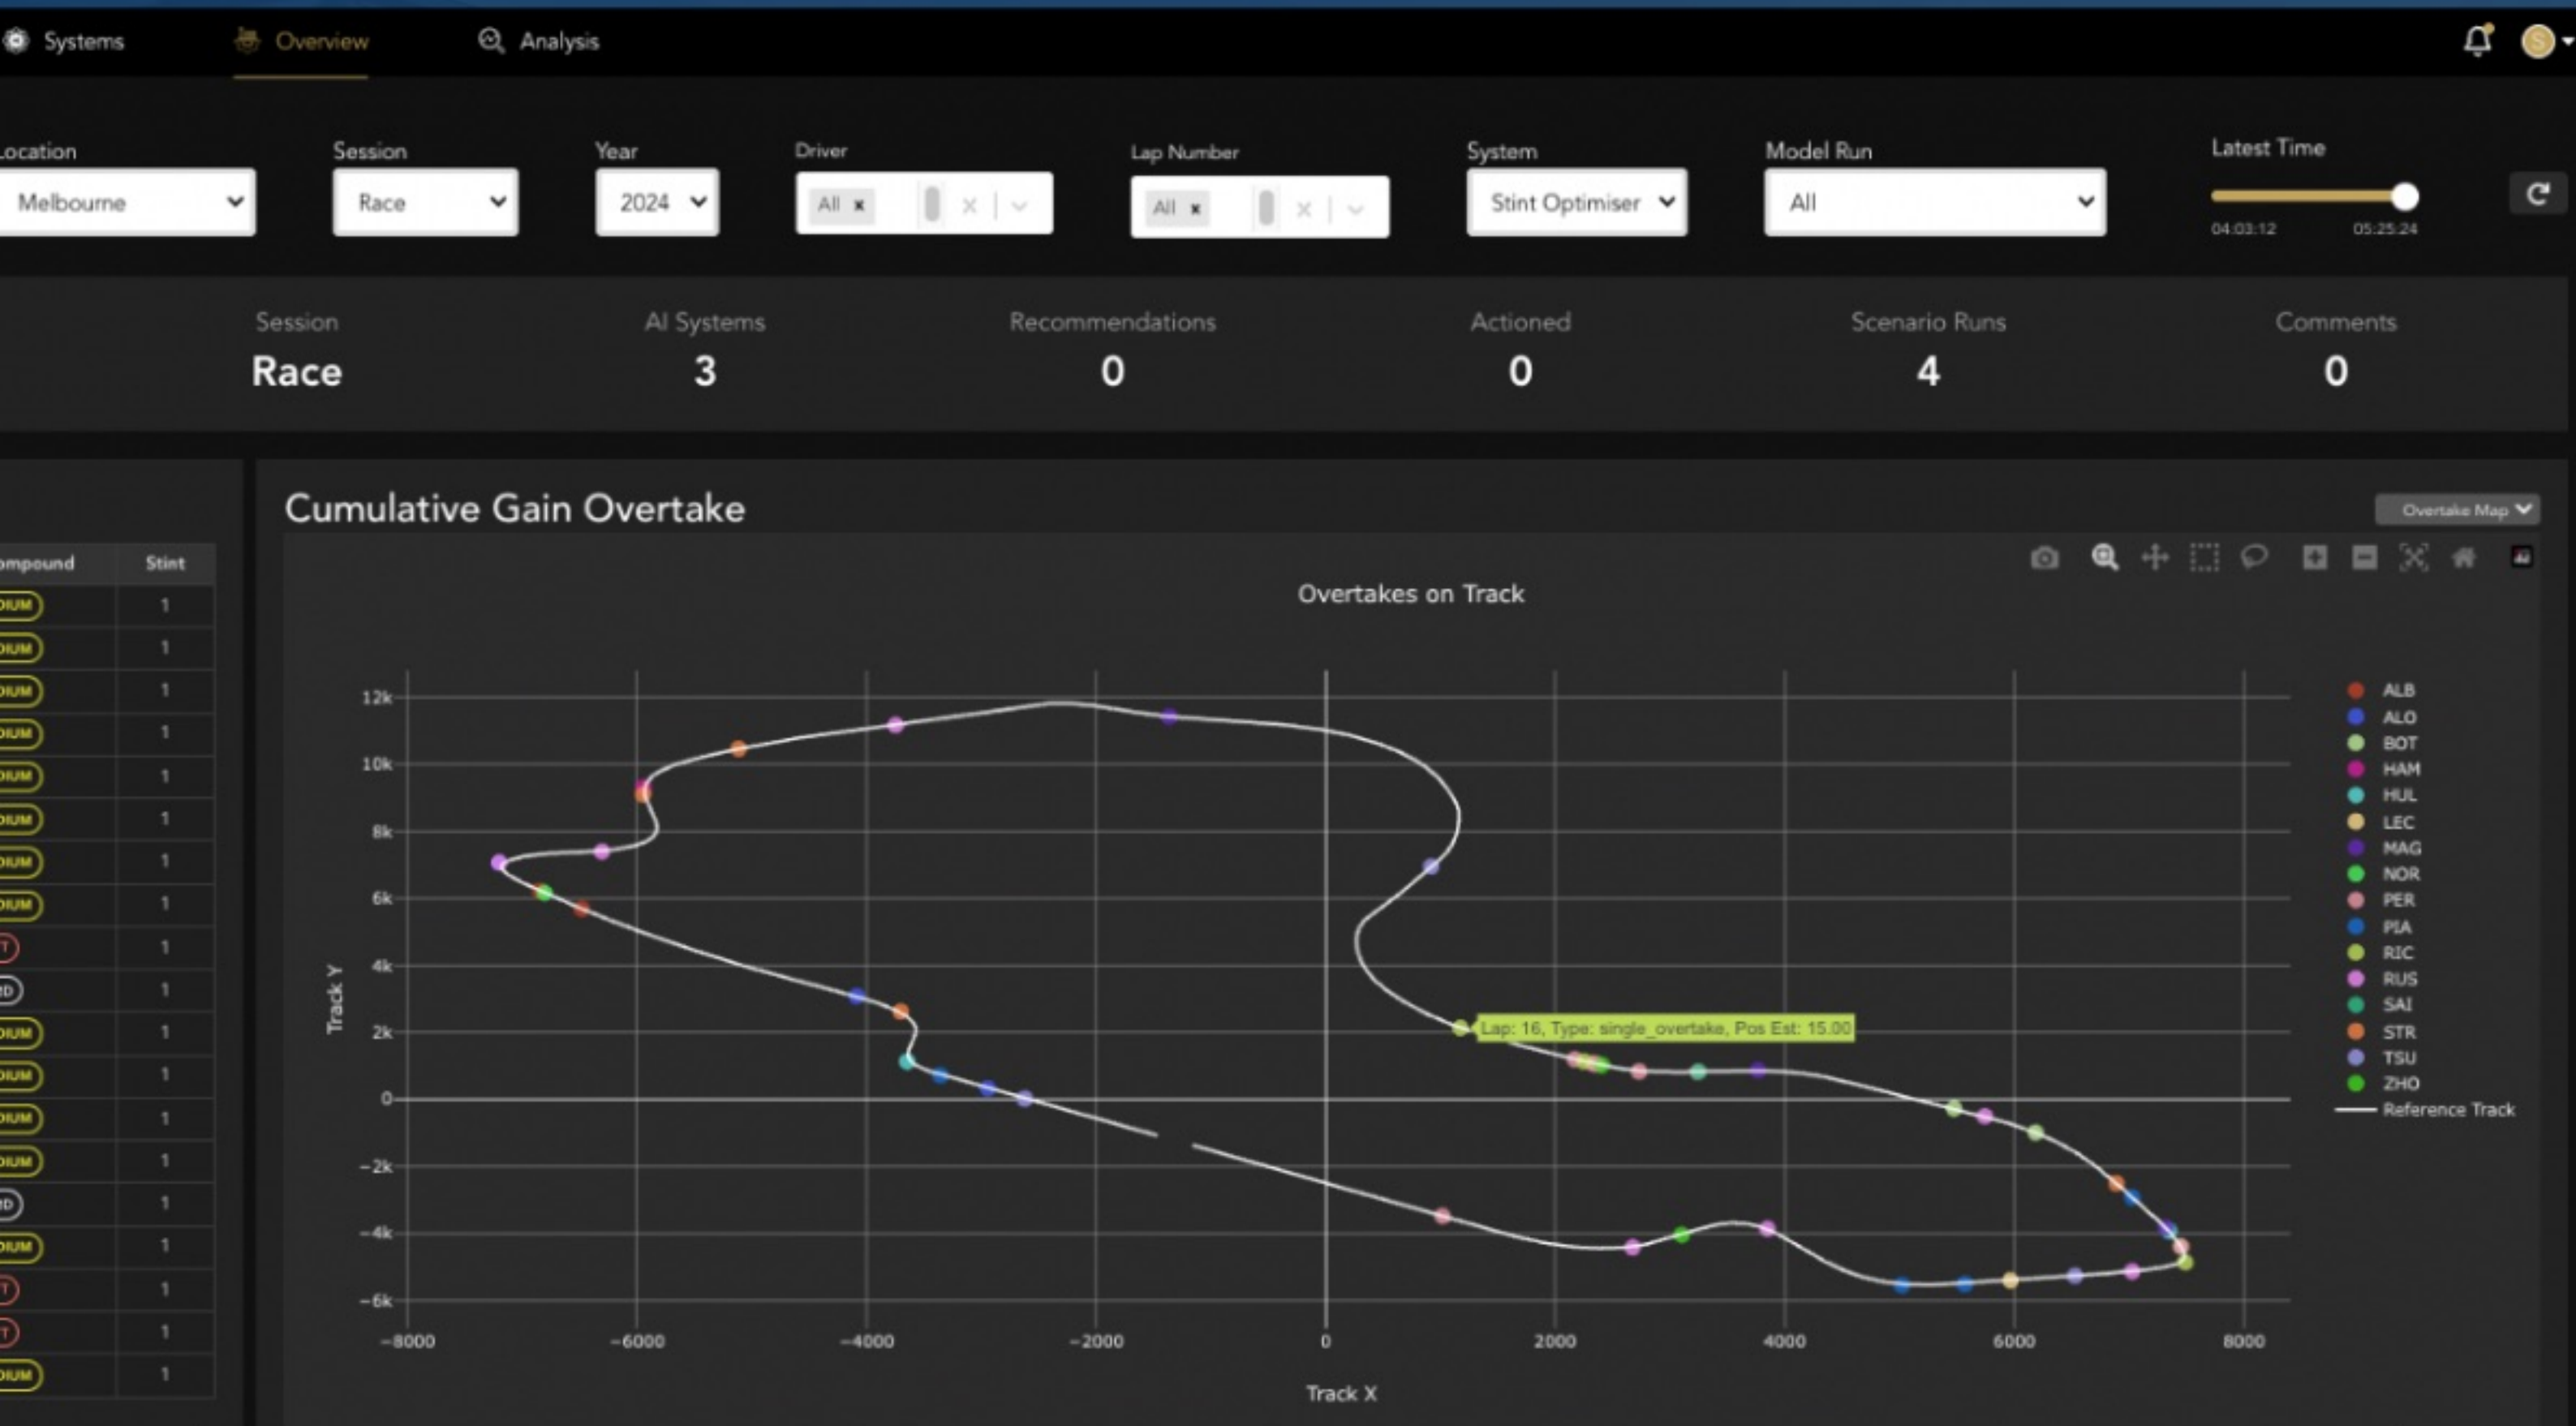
Systems Overview Analysis

Location
Melbourne

Session
Race

Year
2024

Driver
All ×

Lap Number
All ×

System
Stint Optimiser

Model Run
All

Latest Time
04:03:12 05:25:24

| Session | AI Systems | Recommendations | Actioned | Scenario Runs | Comments |
|---|---|---|---|---|---|
| Race | 3 | 0 | 0 | 4 | 0 |

| ompound | Stint |
|---|---|
| DIUM | 1 |
| DIUM | 1 |
| DIUM | 1 |
| DIUM | 1 |
| DIUM | 1 |
| DIUM | 1 |
| DIUM | 1 |
| DIUM | 1 |
| T | 1 |
| D | 1 |
| DIUM | 1 |
| DIUM | 1 |
| DIUM | 1 |
| DIUM | 1 |
| D | 1 |
| DIUM | 1 |
| T | 1 |
| T | 1 |
| DIUM | 1 |

Cumulative Gain Overtake

Overtake Map

Overtakes on Track

Track Y
12k
10k
8k
6k
4k
2k
0
−2k
−4k
−6k

Track X
−8000 −6000 −4000 −2000 0 2000 4000 6000 8000

Lap: 16, Type: single_overtake, Pos Est: 15.00

ALB
ALO
BOT
HAM
HUL
LEC
MAG
NOR
PER
PIA
RIC
RUS
SAI
STR
TSU
ZHO
Reference Track